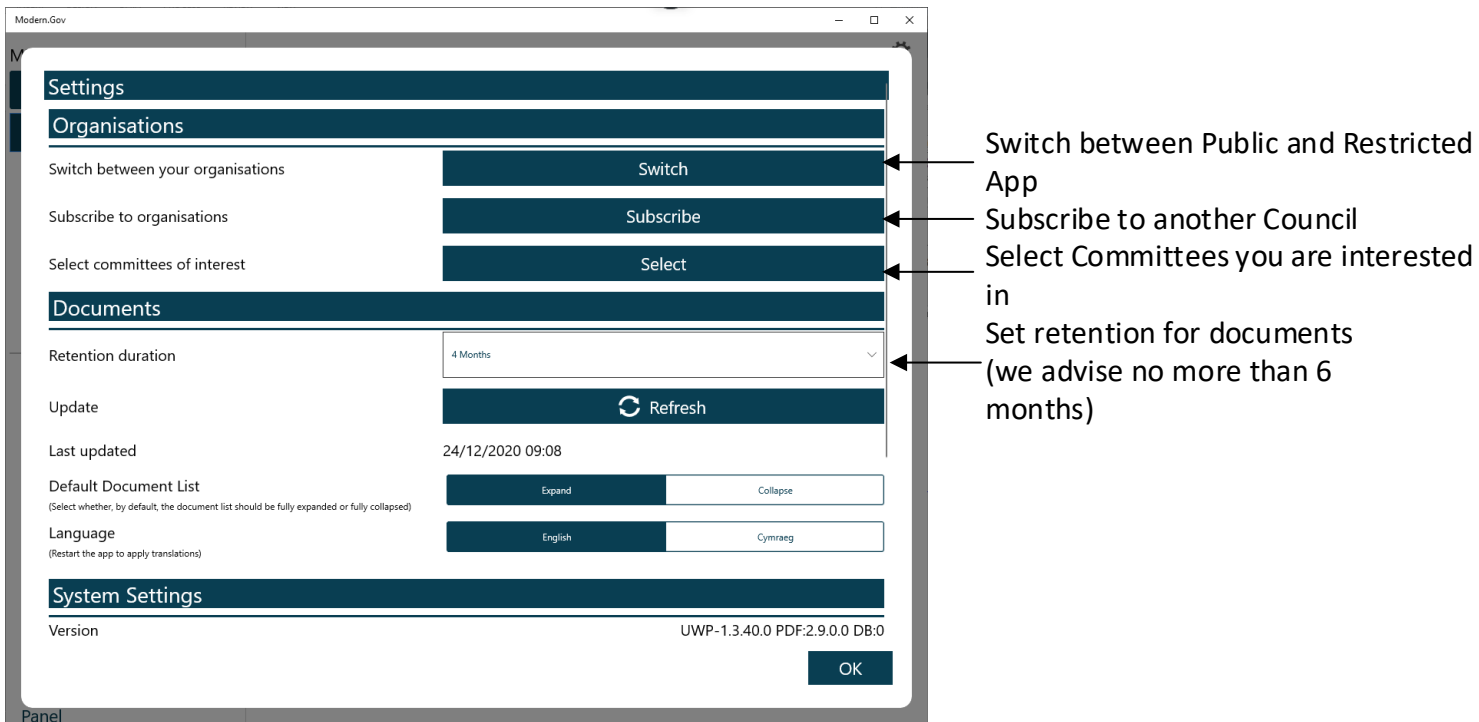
Modern.Gov

Settings

Organisations

Switch between your organisations

Switch

Subscribe to organisations

Subscribe

Select committees of interest

Select

Documents

Retention duration

4 Months

Update

Refresh

Last updated

24/12/2020 09:08

Default Document List
(Select whether, by default, the document list should be fully expanded or fully collapsed)

Expand

Collapse

Language
(Restart the app to apply translations)

English

Cymraeg

System Settings

Version

UWP-1.3.40.0 PDF:2.9.0.0 DB:0

OK

Panel

Switch between Public and Restricted App

Subscribe to another Council

Select Committees you are interested in

Set retention for documents (we advise no more than 6 months)